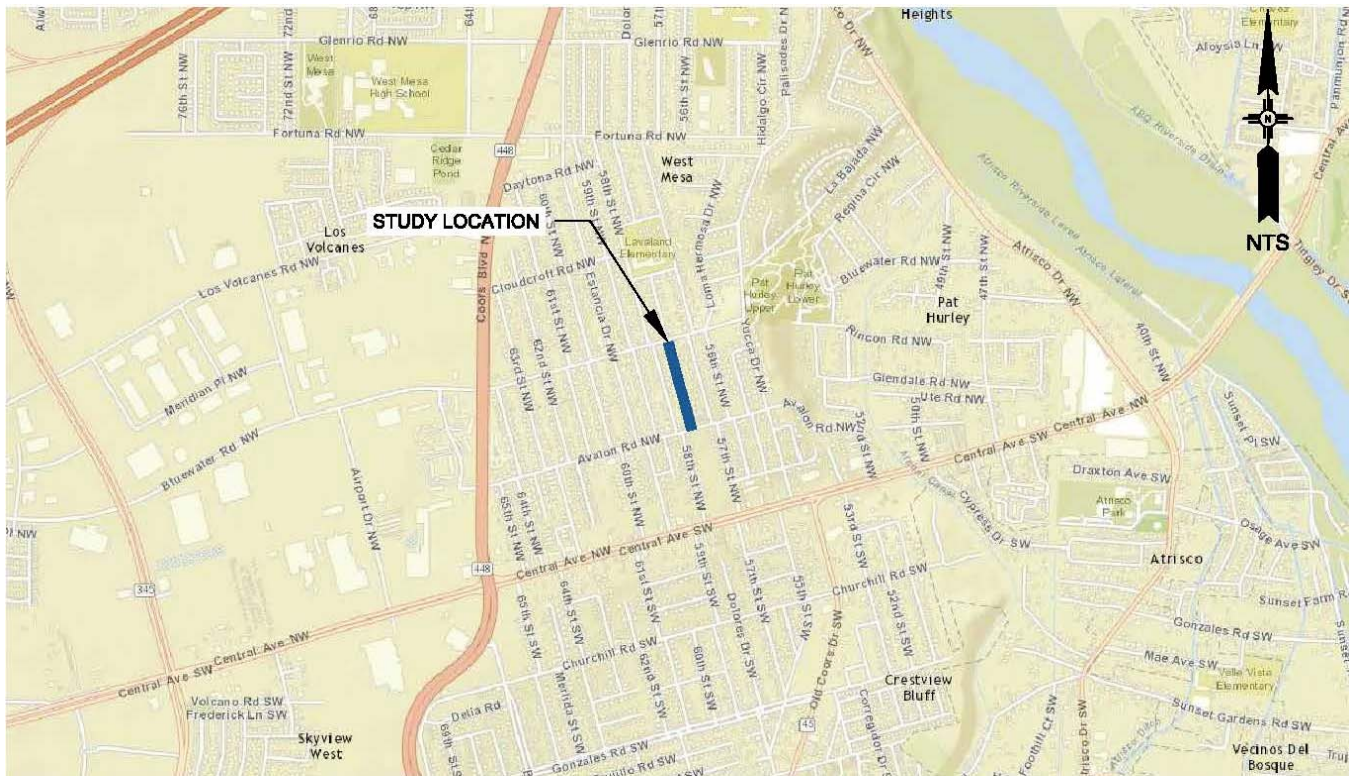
Heights
Glenrio Rd NW
Glenrio Rd NW
West Mesa
West Mesa High School
76th St NW
72nd St NW
Fortuna Rd NW
Fortuna Rd NW
Cedar Ridge Pond
448
Daytona Rd NW
West Mesa
56th St NW
Hidalgo Cir NW
Palisades Dr NW
La Bajada NW
Regina Cir NW
STUDY LOCATION
Los Volcanes
Lavaland Elementary
Loma Hermosa Dr NW
Los Volcanes Rd NW
Cloudcroft Rd NW
61st St NW
Estancia Dr NW
Pat Hurley Upper
Pat Hurley Lower
Bluewater Rd NW
Pat Hurley
48th St NW
47th St NW
Atrisco Dr NW
Rincon Rd NW
Coors Blvd NW
63rd St NW
62nd St NW
59th St NW
Yucca Dr NW
56th St NW
Glendale Rd NW
Ute Rd NW
50th St NW
40th St NW
Meridian Pl NW
Avalon Rd NW
Avalon Rd NW
52nd St NW
Bluewater Rd NW
Airport Dr NW
65th St NW
64th St NW
60th St NW
58th St NW
57th St NW
Central Ave SW
Central Ave NW
Central Ave SW
Central Ave NW
Cypress Dr SW
Draxton Ave SW
Atrisco Park
Sunset Pl SW
Osage Ave SW
Atrisco
448
345
65th St SW
64th St SW
61st St SW
59th St SW
57th St SW
55th St SW
53rd St SW
52nd St SW
Churchill Rd SW
Sunset Farm Rd
Gonzales Rd SW
Central Ave SW
Central Ave NW
Churchill Rd SW
Merida St SW
62nd St SW
60th St SW
Dolores Dr SW
Old Coors Dr SW
Crestview Bluff
Mae Ave SW
Valle Vista Elementary
Sunset Gardens Rd SW
Volcano Rd SW
Frederick Ln SW
Skyview West
Delia Rd
Gonzales Rd SW
45
Corregidor Dr
Foothill Ct SW
Atrisco Dr SW
Vecinos Del Bosque
Chavez Elementary
Aloysia Ln NW
N
NTS
Central Ave
Tingley Dr
Alameda Riverside Drain
Atrisco Riverside Levee
Atrisco Lateral